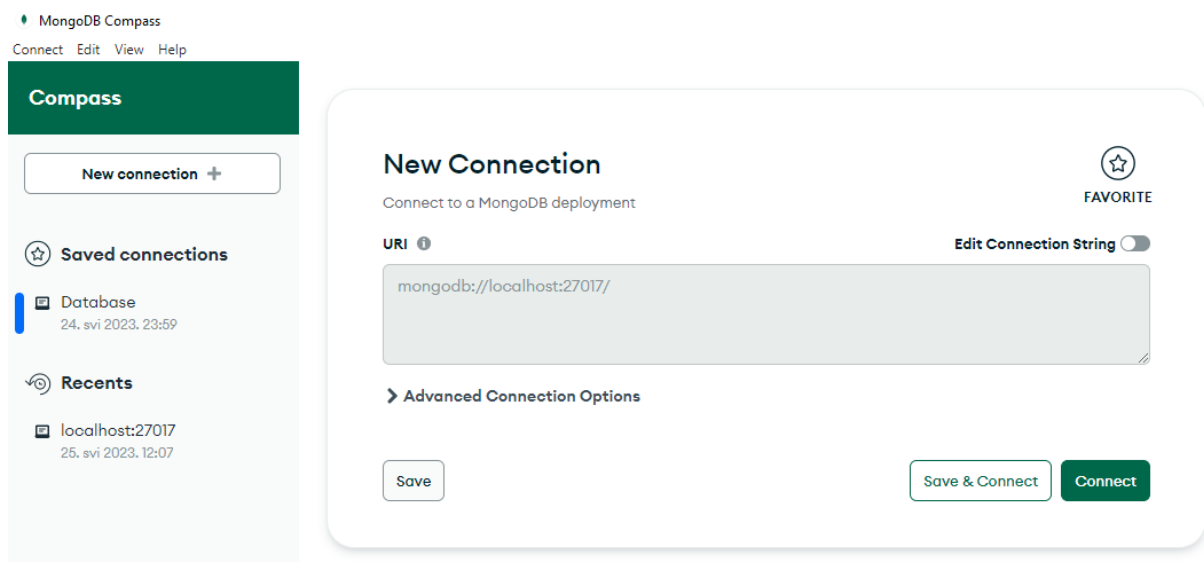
MongoDB Compass
Connect Edit View Help

Compass

New connection +

Saved connections

Database
24. svi 2023. 23:59

Recents

localhost:27017
25. svi 2023. 12:07

New Connection

Connect to a MongoDB deployment

FAVORITE

URI

Edit Connection String

mongodb://localhost:27017/

Advanced Connection Options

Save

Save & Connect

Connect